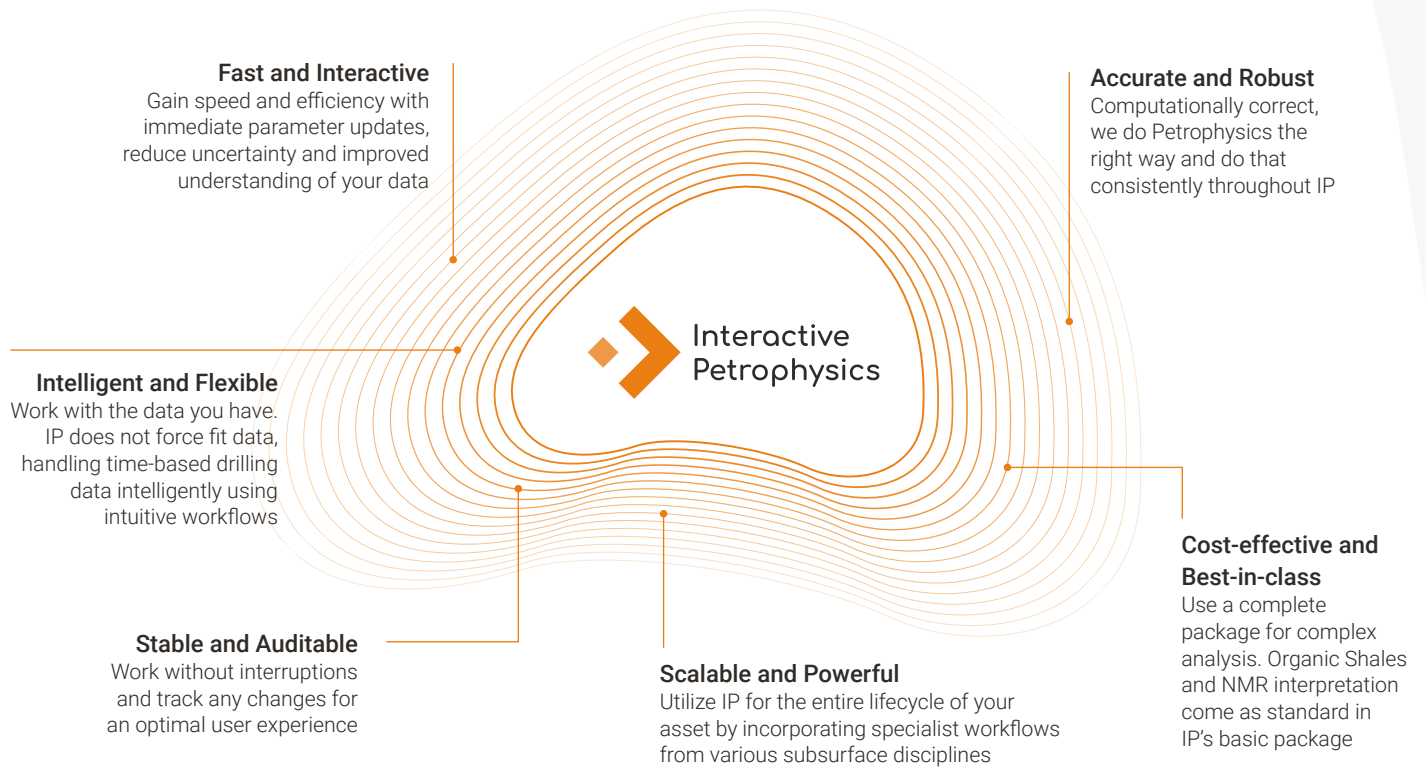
Fast and Interactive
Gain speed and efficiency with immediate parameter updates, reduce uncertainty and improved understanding of your data

Accurate and Robust
Computationally correct, we do Petrophysics the right way and do that consistently throughout IP

Interactive Petrophysics

Intelligent and Flexible
Work with the data you have. IP does not force fit data, handling time-based drilling data intelligently using intuitive workflows

Cost-effective and Best-in-class
Use a complete package for complex analysis. Organic Shales and NMR interpretation come as standard in IP's basic package

Stable and Auditable
Work without interruptions and track any changes for an optimal user experience

Scalable and Powerful
Utilize IP for the entire lifecycle of your asset by incorporating specialist workflows from various subsurface disciplines